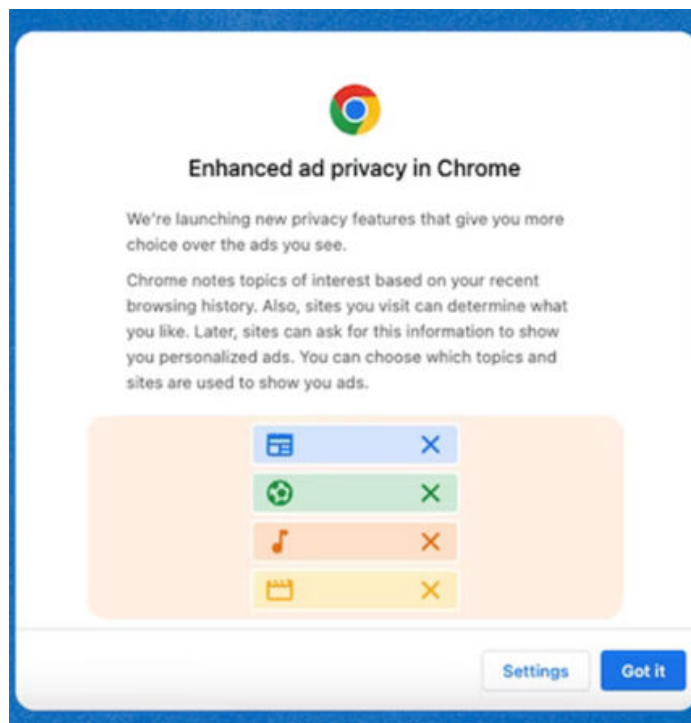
Enhanced ad privacy in Chrome

We're launching new privacy features that give you more choice over the ads you see.

Chrome notes topics of interest based on your recent browsing history. Also, sites you visit can determine what you like. Later, sites can ask for this information to show you personalized ads. You can choose which topics and sites are used to show you ads.

Settings Got it